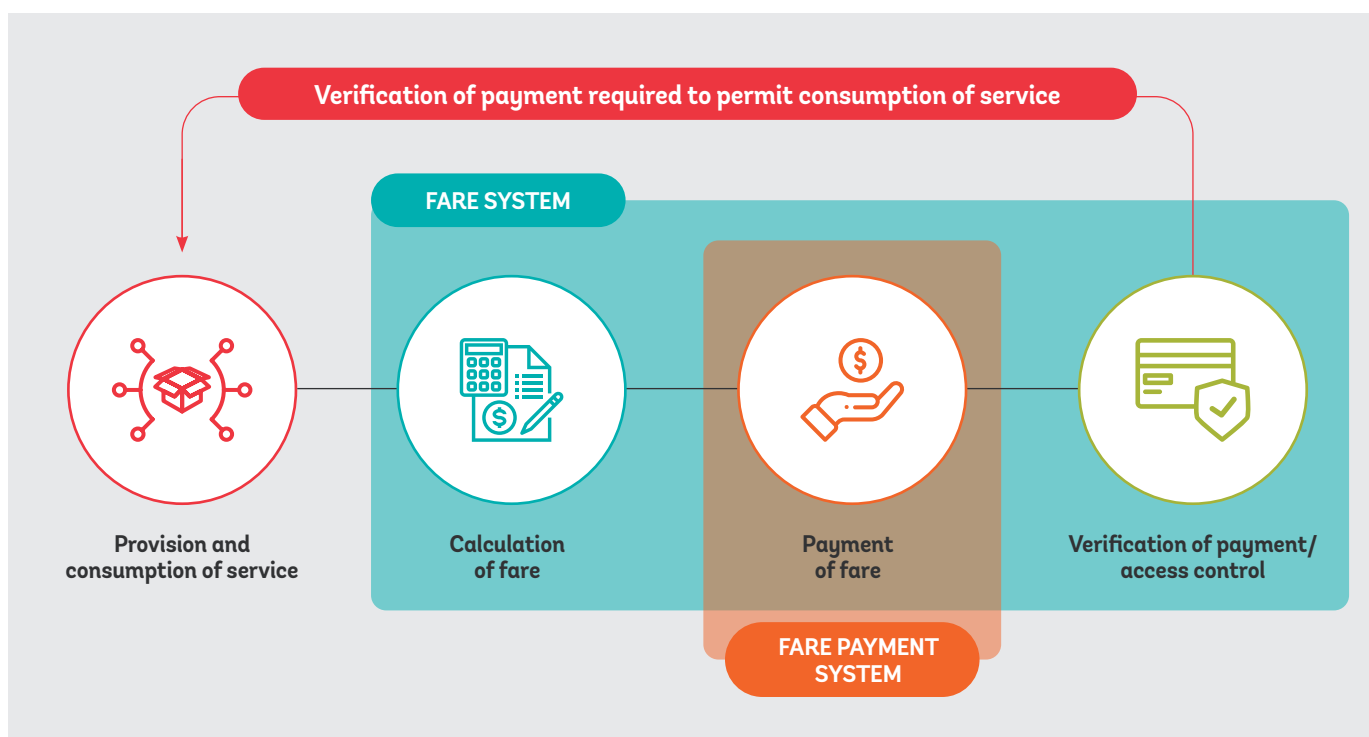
Verification of payment required to permit consumption of service

FARE SYSTEM

Provision and consumption of service

Calculation of fare

Payment of fare

Verification of payment/ access control

FARE PAYMENT SYSTEM